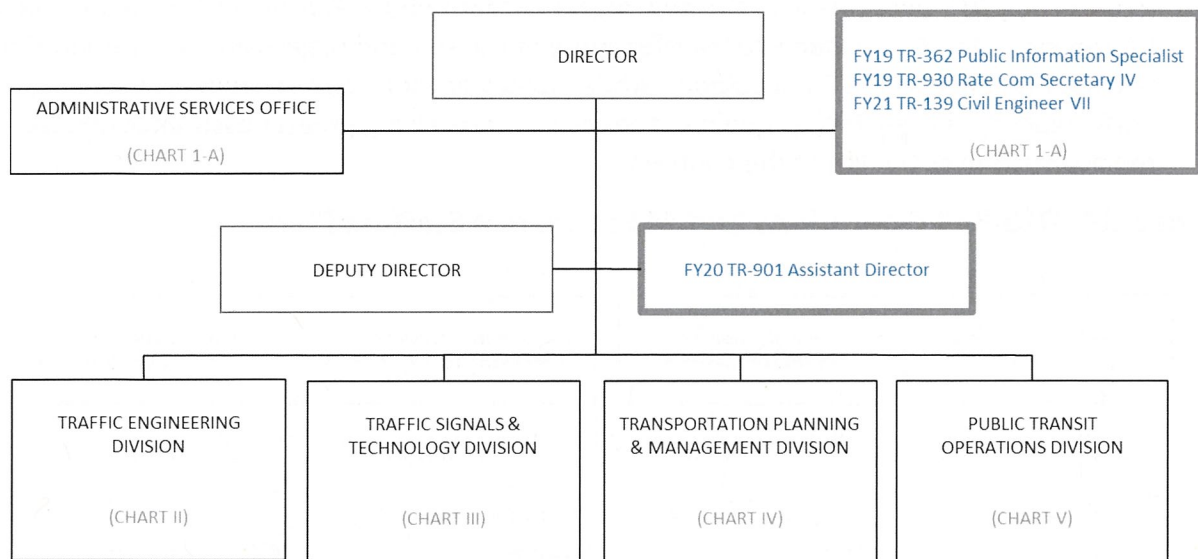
DIRECTOR

ADMINISTRATIVE SERVICES OFFICE

(CHART 1-A)

FY19 TR-362 Public Information Specialist
FY19 TR-930 Rate Com Secretary IV
FY21 TR-139 Civil Engineer VII

(CHART 1-A)

DEPUTY DIRECTOR

FY20 TR-901 Assistant Director

TRAFFIC ENGINEERING DIVISION

(CHART II)

TRAFFIC SIGNALS & TECHNOLOGY DIVISION

(CHART III)

TRANSPORTATION PLANNING & MANAGEMENT DIVISION

(CHART IV)

PUBLIC TRANSIT OPERATIONS DIVISION

(CHART V)